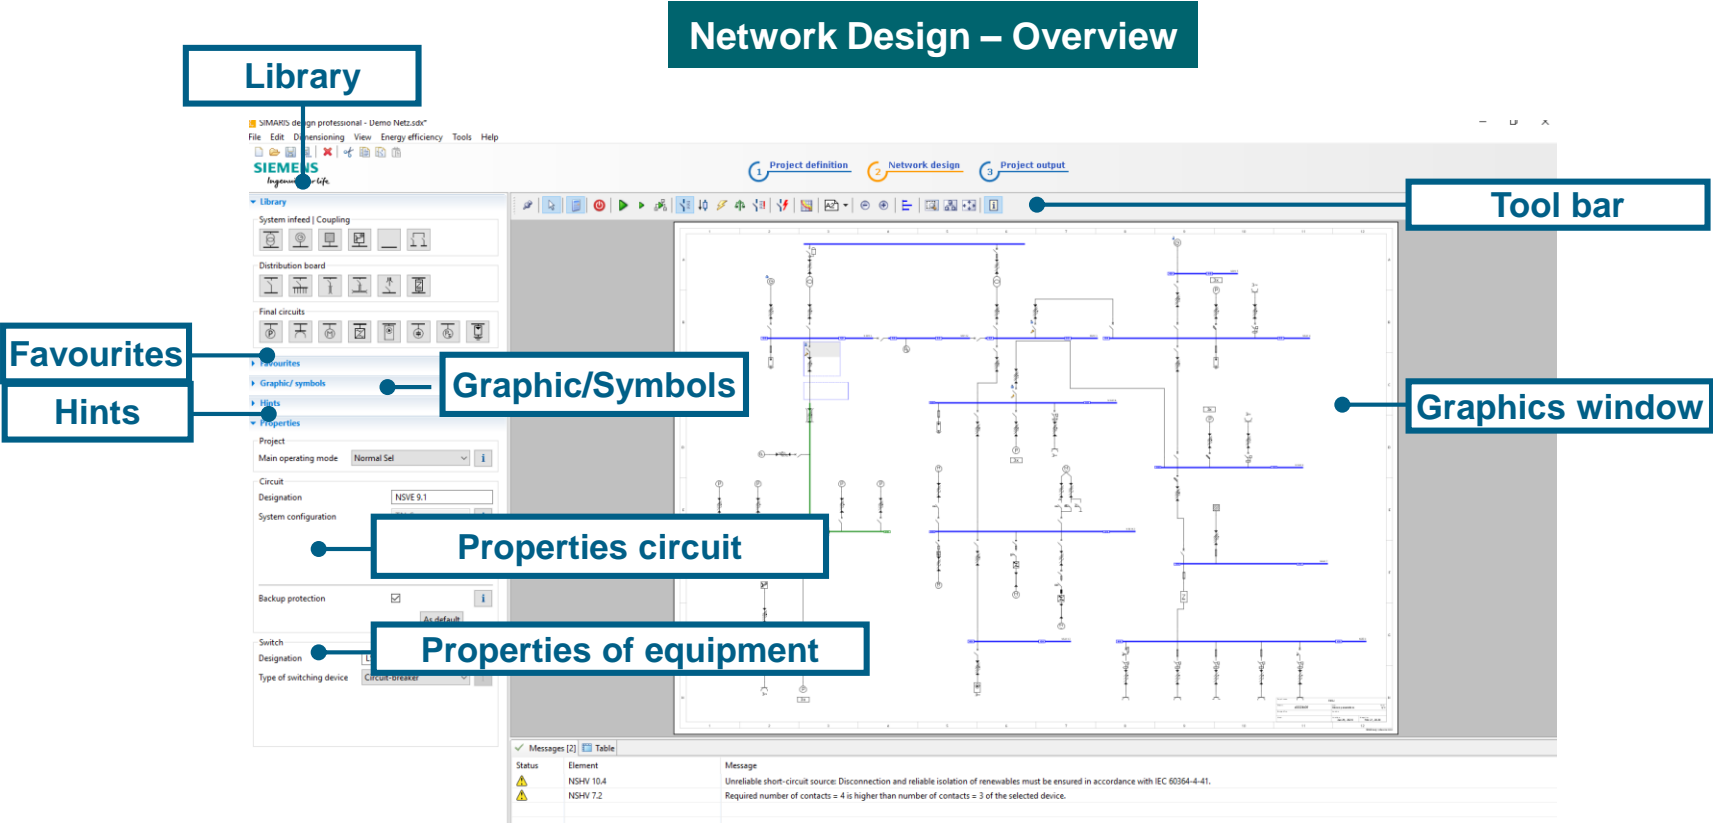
Network Design – Overview

Library

SIMARIS design professional - Demo Netz.sdx*

File Edit Dimensioning View Energy efficiency Tools Help

SIEMENS

1 Project definition
2 Network design
3 Project output

Tool bar

Library

System infeed | Coupling

Distribution board

Final circuits

Favourites

Favourites

Graphic/ symbols

Graphic/Symbols

Hints

Hints

Properties

Project

Main operating mode Normal Sel

Circuit

Designation NSVE 9.1

System configuration

Properties circuit

Graphics window

Backup protection

As default

Switch

Designation

Type of switching device Circuit-breaker

Properties of equipment

Messages [2] Table

| Status | Element | Message |
|---|---|---|
| ⚠ | NSHV 10.4 | Unreliable short-circuit source: Disconnection and reliable isolation of renewables must be ensured in accordance with IEC 60364-4-41. |
| ⚠ | NSHV 7.2 | Required number of contacts = 4 is higher than number of contacts = 3 of the selected device. |